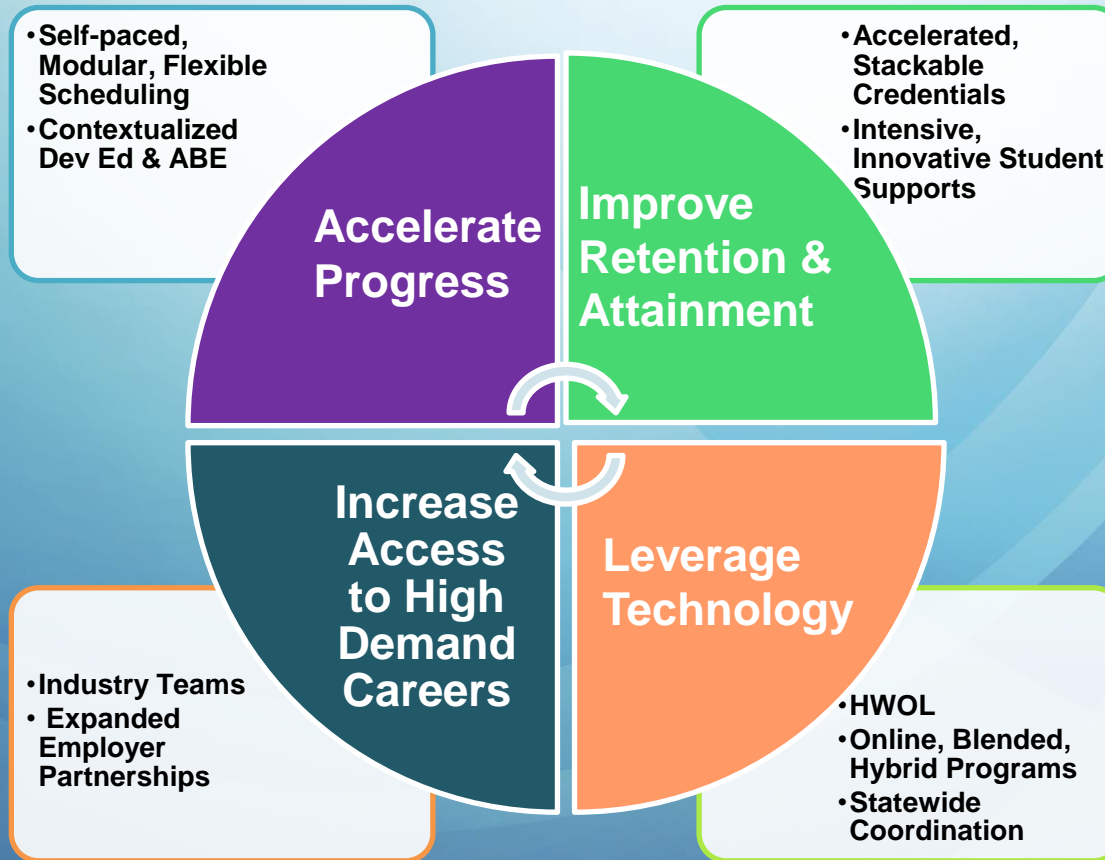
•Self-paced, Modular, Flexible Scheduling
•Contextualized Dev Ed & ABE

Accelerate Progress

•Accelerated, Stackable Credentials
•Intensive, Innovative Student Supports

Improve Retention & Attainment

Increase Access to High Demand Careers

Leverage Technology

•Industry Teams
• Expanded Employer Partnerships

•HWOL
•Online, Blended, Hybrid Programs
•Statewide Coordination